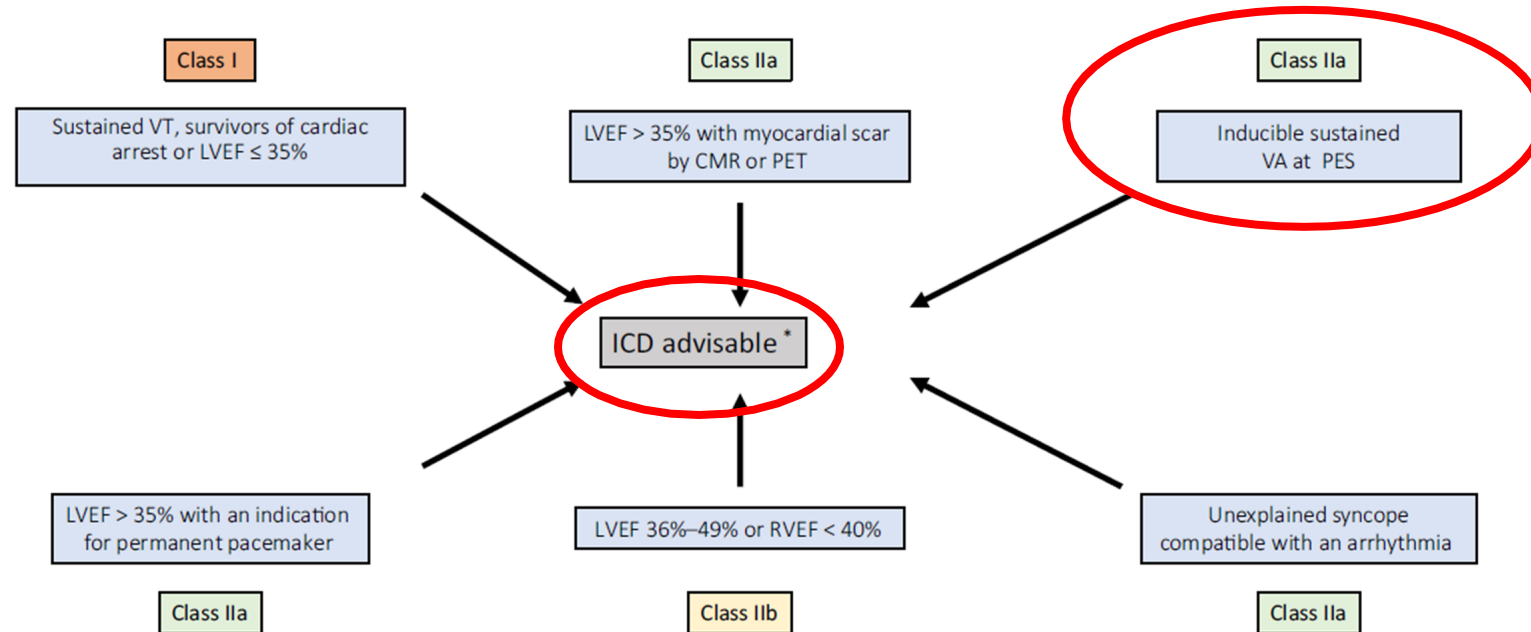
Class I

Sustained VT, survivors of cardiac arrest or LVEF ≤ 35%

Class IIa

LVEF > 35% with myocardial scar by CMR or PET

Class IIa

Inducible sustained VA at PES

ICD advisable *

LVEF > 35% with an indication for permanent pacemaker

LVEF 36%–49% or RVEF < 40%

Unexplained syncope compatible with an arrhythmia

Class IIa

Class IIb

Class IIa